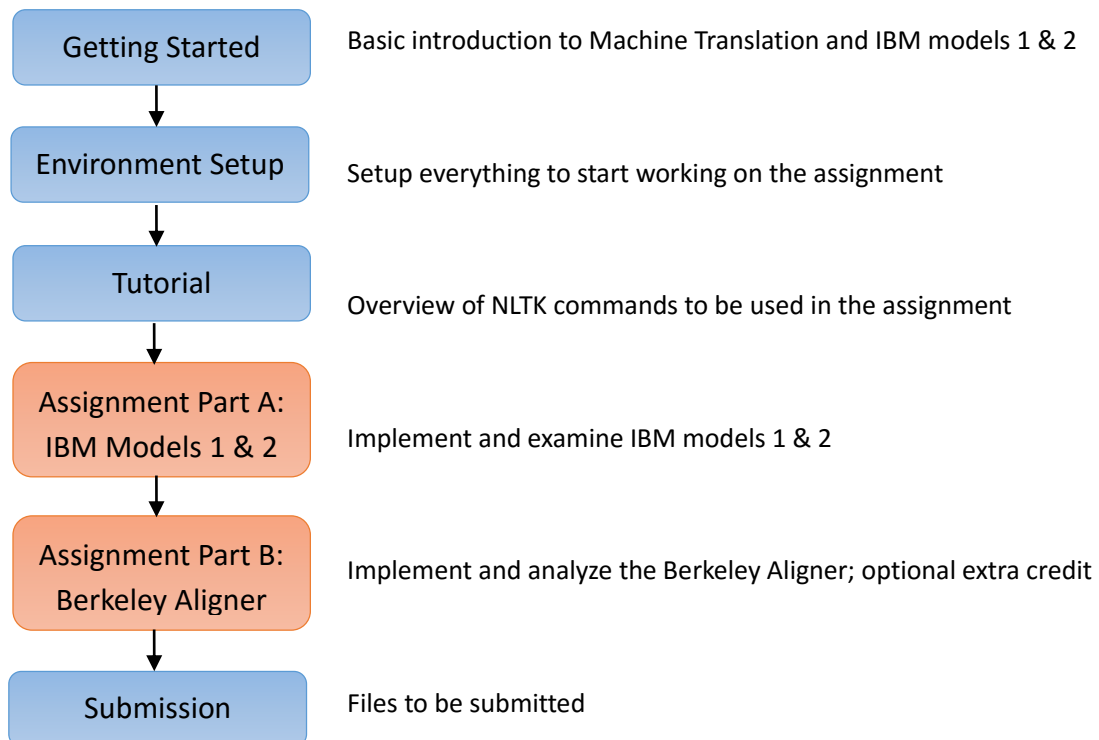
Getting Started

Basic introduction to Machine Translation and IBM models 1 & 2

Environment Setup

Setup everything to start working on the assignment

Tutorial

Overview of NLTK commands to be used in the assignment

Assignment Part A: IBM Models 1 & 2

Implement and examine IBM models 1 & 2

Assignment Part B: Berkeley Aligner

Implement and analyze the Berkeley Aligner; optional extra credit

Submission

Files to be submitted